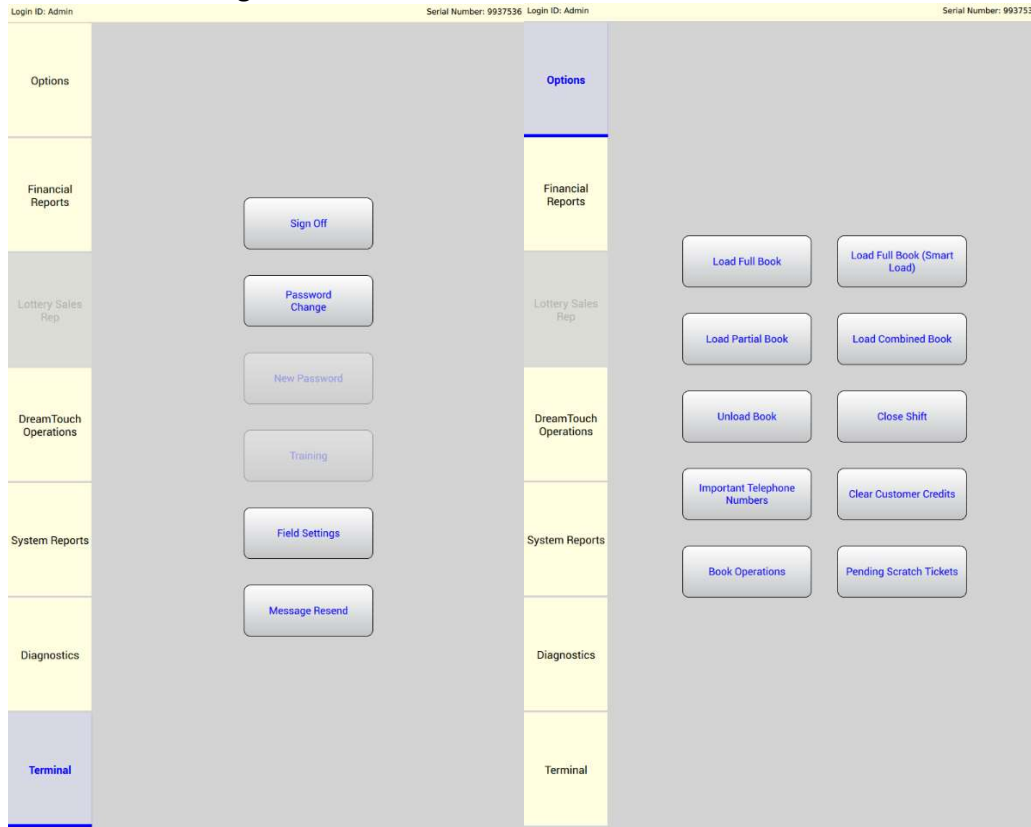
Login ID: Admin

Serial Number: 9937536

Options

Financial Reports

Lottery Sales Rep

DreamTouch Operations

System Reports

Diagnostics

Terminal

Sign Off

Password Change

New Password

Training

Field Settings

Message Resend

Login ID: Admin

Serial Number: 99375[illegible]

Options

Financial Reports

Lottery Sales Rep

DreamTouch Operations

System Reports

Diagnostics

Terminal

Load Full Book

Load Full Book (Smart Load)

Load Partial Book

Load Combined Book

Unload Book

Close Shift

Important Telephone Numbers

Clear Customer Credits

Book Operations

Pending Scratch Tickets